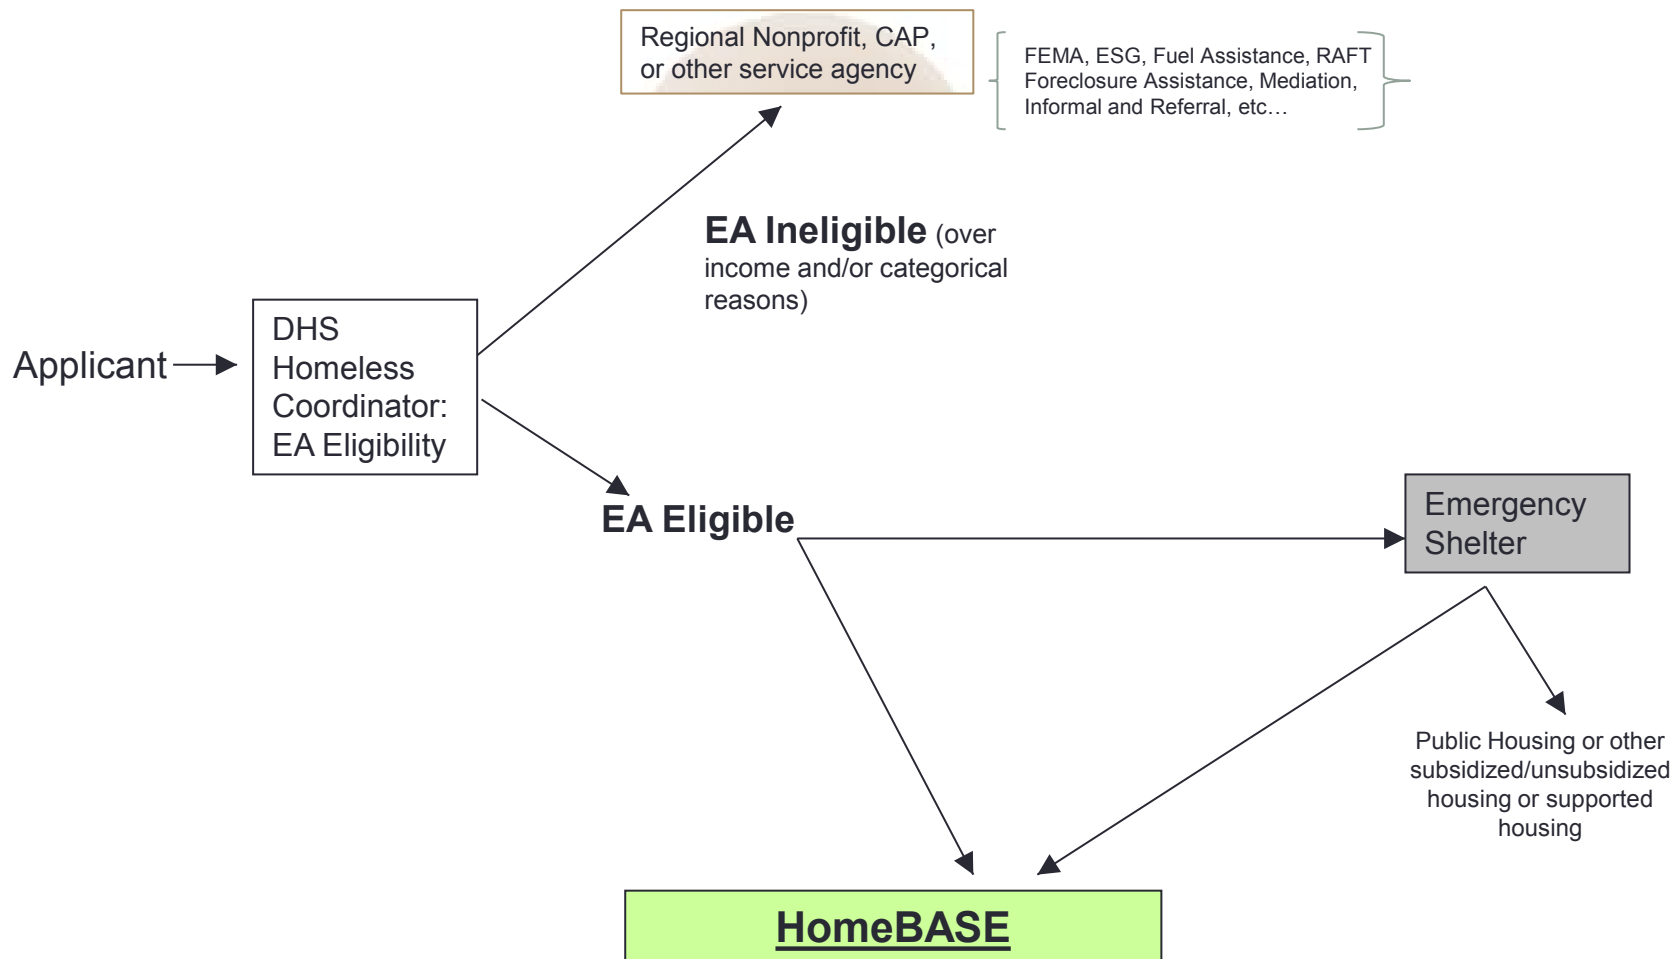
Regional Nonprofit, CAP, or other service agency

FEMA, ESG, Fuel Assistance, RAFT Foreclosure Assistance, Mediation, Informal and Referral, etc…

EA Ineligible (over income and/or categorical reasons)

Applicant

DHS Homeless Coordinator: EA Eligibility

EA Eligible

Emergency Shelter

Public Housing or other subsidized/unsubsidized housing or supported housing

HomeBASE